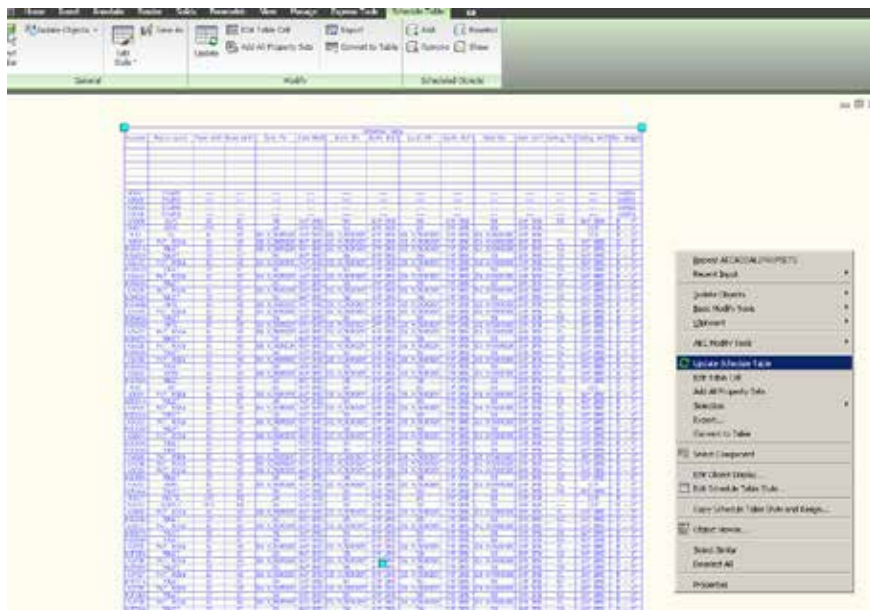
Home Insert Annotate Render Tables Parametric View Manage Express Tools Schedule Table

Isolate Objects
Table Style
Save As
Update
Edit Table Cell
Add All Property Sets
Export
Convert to Table
Add
Remove
Reselect
Show
General
Modify
Scheduled Objects

Repeat AECSCHEDULEPROPERTY
Recent Input
Isolate Objects
Basic Modify Tools
Clipboard
AEC Modify Tools
Update Schedule Table
Edit Table Cell
Add All Property Sets
Selection
Export...
Convert to Table
Select Component
Edit Object Display...
Edit Schedule Table Style...
Copy Schedule Table Style and Assign...
Object Viewer...
Select Similar
Deselect All
Properties